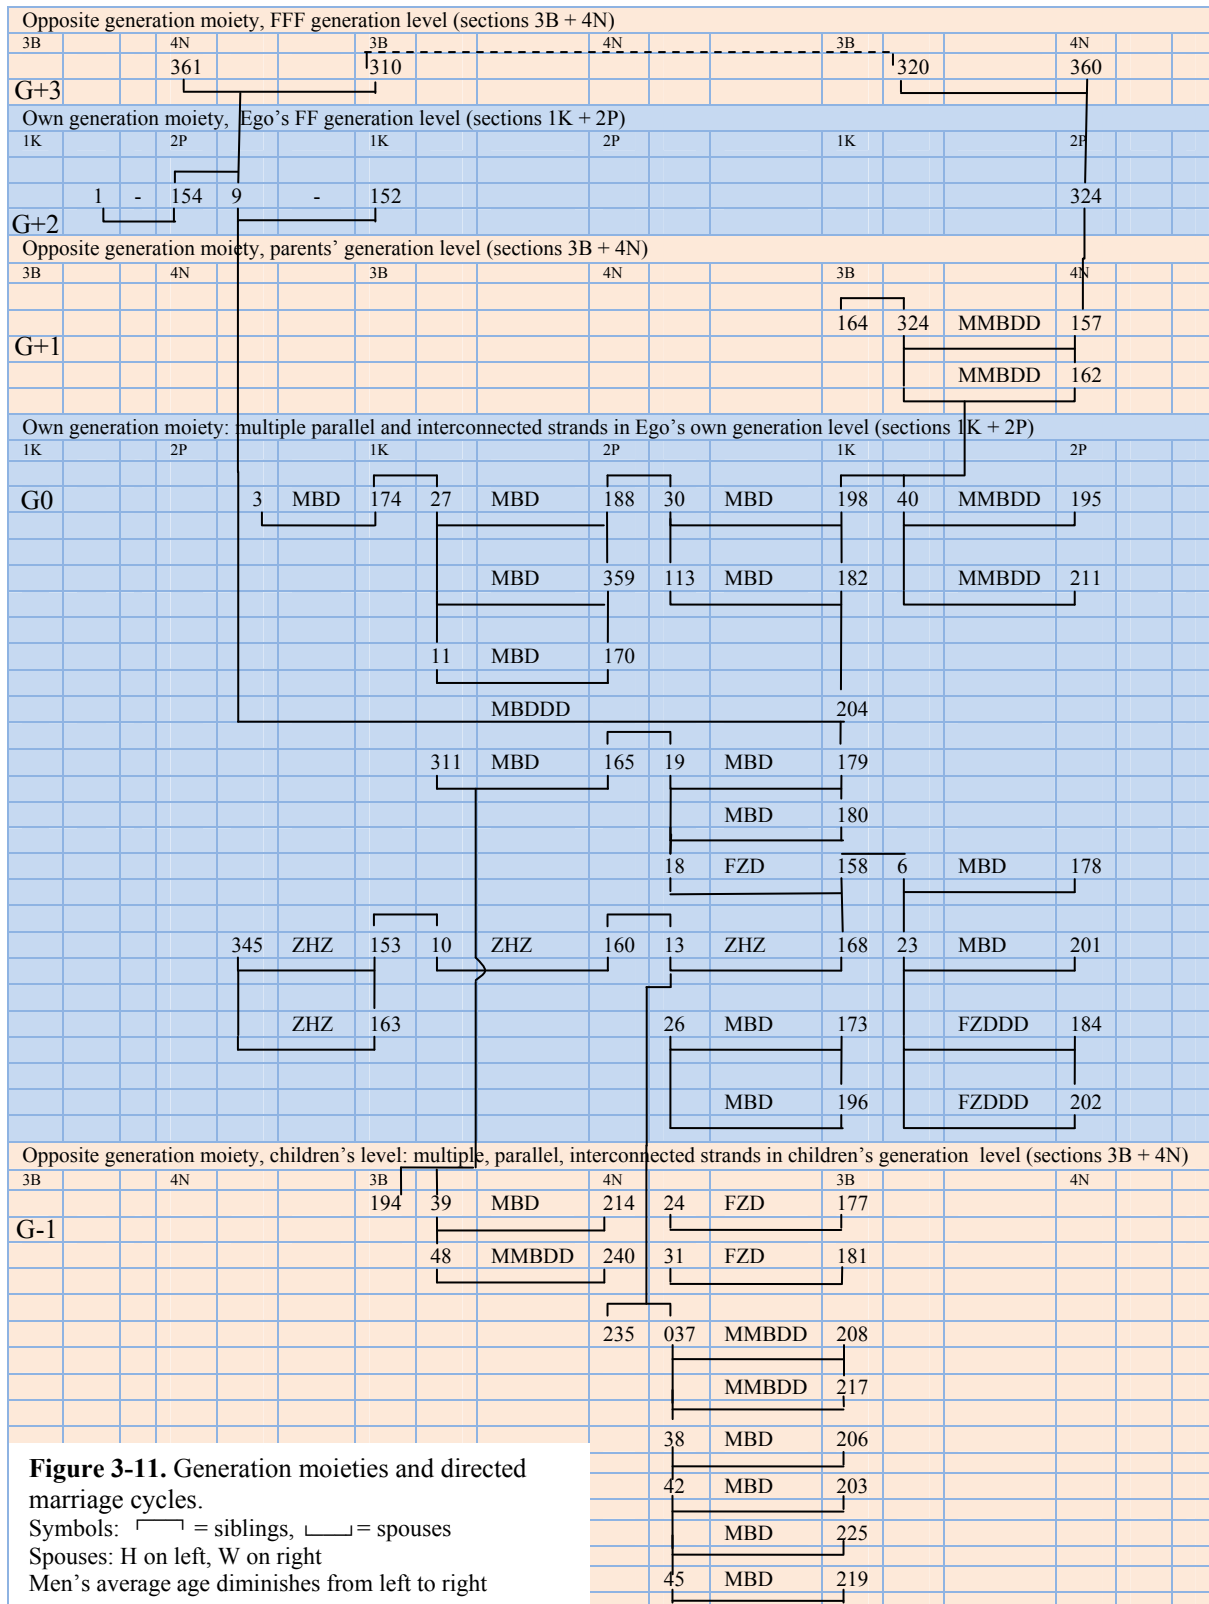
Opposite generation moiety, FFF generation level (sections 3B + 4N)

3B 4N 3B 4N 3B 4N

361 310 320 360

G+3

Own generation moiety, Ego's FF generation level (sections 1K + 2P)

1K 2P 1K 2P 1K 2P

1 - 154 9 - 152 324

G+2

Opposite generation moiety, parents' generation level (sections 3B + 4N)

3B 4N 3B 4N 3B 4N

164 324 MMBDD 157

G+1

MMBDD 162

Own generation moiety: multiple parallel and interconnected strands in Ego's own generation level (sections 1K + 2P)

1K 2P 1K 2P 1K 2P

G0 3 MBD 174 27 MBD 188 30 MBD 198 40 MMBDD 195

MBD 359 113 MBD 182 MMBDD 211

11 MBD 170

MBDDD 204

311 MBD 165 19 MBD 179

MBD 180

18 FZD 158 6 MBD 178

345 ZHZ 153 10 ZHZ 160 13 ZHZ 168 23 MBD 201

ZHZ 163 26 MBD 173 FZDDD 184

MBD 196 FZDDD 202

Opposite generation moiety, children's level: multiple, parallel, interconnected strands in children's generation level (sections 3B + 4N)

3B 4N 3B 4N 3B 4N

194 39 MBD 214 24 FZD 177

G-1

48 MMBDD 240 31 FZD 181

235 037 MMBDD 208

MMBDD 217

38 MBD 206

42 MBD 203

MBD 225

45 MBD 219

**Figure 3-11.** Generation moieties and directed marriage cycles.
Symbols: = siblings, = spouses
Spouses: H on left, W on right
Men's average age diminishes from left to right